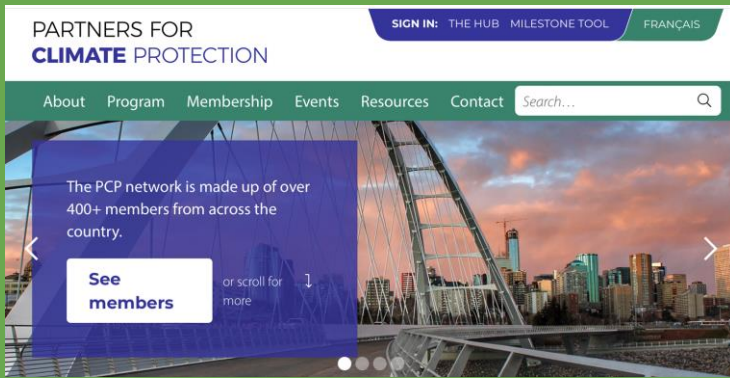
PARTNERS FOR
CLIMATE PROTECTION

SIGN IN: THE HUB MILESTONE TOOL

FRANÇAIS

About Program Membership Events Resources Contact

Search...

The PCP network is made up of over 400+ members from across the country.

See members

or scroll for more